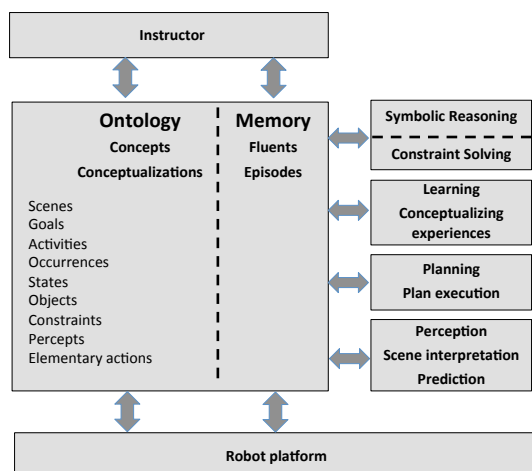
Instructor

Ontology
Concepts
Conceptualizations

Scenes
Goals
Activities
Occurrences
States
Objects
Constraints
Percepts
Elementary actions

Memory
Fluents
Episodes

Symbolic Reasoning

Constraint Solving

Learning
Conceptualizing experiences

Planning
Plan execution

Perception
Scene interpretation
Prediction

Robot platform